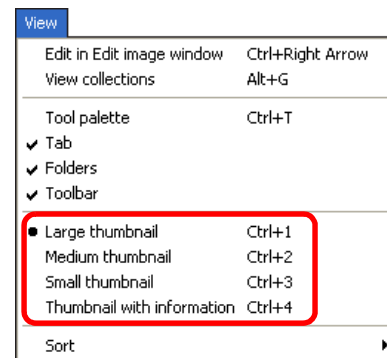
View

Edit in Edit image window Ctrl+Right Arrow
View collections Alt+G

Tool palette Ctrl+T
Tab
Folders
Toolbar

Large thumbnail Ctrl+1
Medium thumbnail Ctrl+2
Small thumbnail Ctrl+3
Thumbnail with information Ctrl+4

Sort